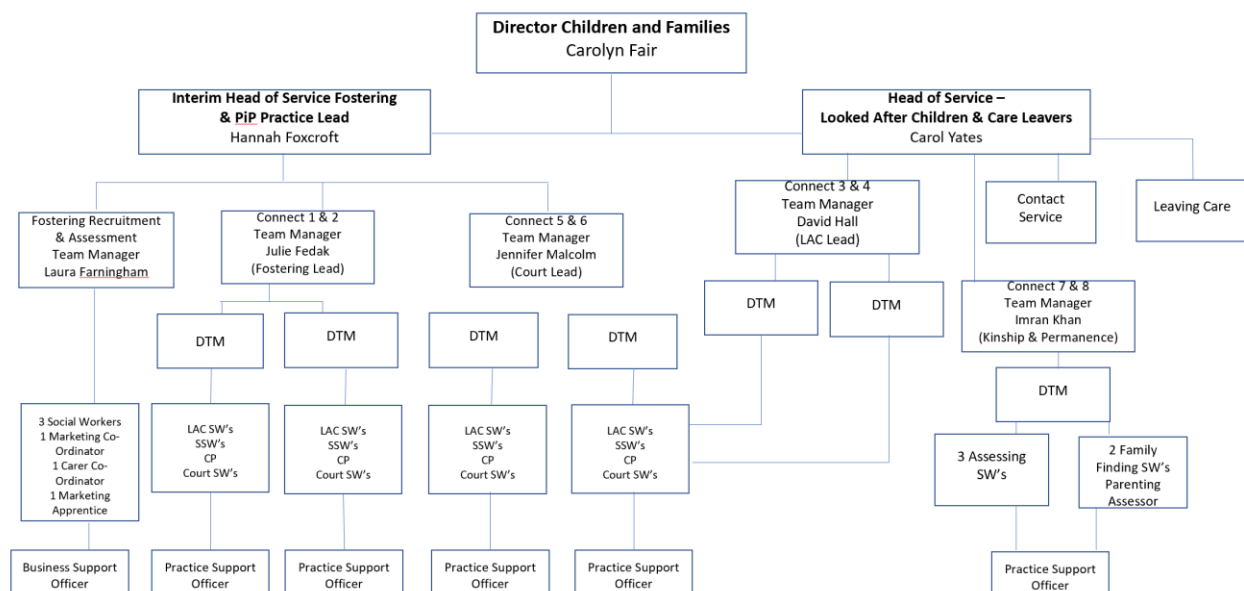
**Director Children and Families**
Carolyn Fair

**Interim Head of Service Fostering & PiP Practice Lead**
Hannah Foxcroft

**Head of Service – Looked After Children & Care Leavers**
Carol Yates

Fostering Recruitment & Assessment Team Manager
Laura Farningham

Connect 1 & 2
Team Manager
Julie Fedak
(Fostering Lead)

Connect 5 & 6
Team Manager
Jennifer Malcolm
(Court Lead)

Connect 3 & 4
Team Manager
David Hall
(LAC Lead)

Contact Service

Leaving Care

DTM

DTM

DTM

DTM

DTM

DTM

Connect 7 & 8
Team Manager
Imran Khan
(Kinship & Permanence)

DTM

3 Social Workers
1 Marketing Co-Ordinator
1 Carer Co-Ordinator
1 Marketing Apprentice

LAC SW's
SSW's
CP
Court SW's

LAC SW's
SSW's
CP
Court SW's

LAC SW's
SSW's
CP
Court SW's

LAC SW's
SSW's
CP
Court SW's

3 Assessing SW's

2 Family Finding SW's
Parenting Assessor

Business Support Officer

Practice Support Officer

Practice Support Officer

Practice Support Officer

Practice Support Officer

Practice Support Officer